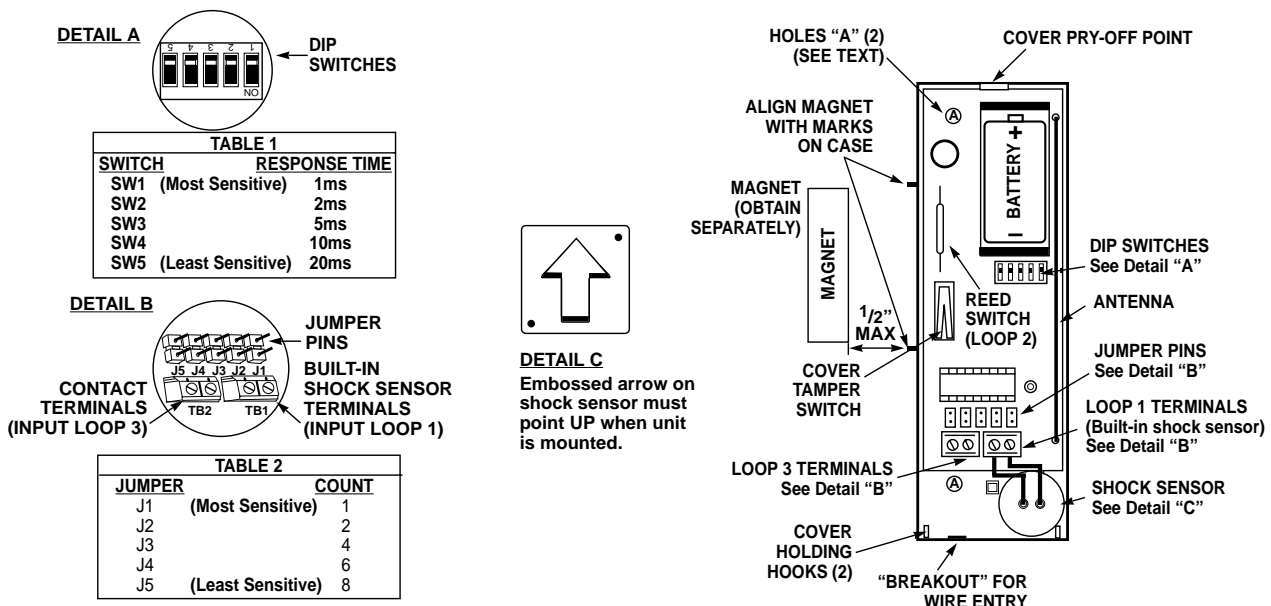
DETAIL A

5 4 3 2 1

ON

DIP SWITCHES

| TABLE 1 | |
|---|---|
| SWITCH | RESPONSE TIME |
| SW1 (Most Sensitive) | 1ms |
| SW2 | 2ms |
| SW3 | 5ms |
| SW4 | 10ms |
| SW5 (Least Sensitive) | 20ms |

DETAIL B

JUMPER PINS

J5 J4 J3 J2 J1

TB2 TB1

CONTACT TERMINALS (INPUT LOOP 3)

BUILT-IN SHOCK SENSOR TERMINALS (INPUT LOOP 1)

| TABLE 2 | |
|---|---|
| JUMPER | COUNT |
| J1 (Most Sensitive) | 1 |
| J2 | 2 |
| J3 | 4 |
| J4 | 6 |
| J5 (Least Sensitive) | 8 |

DETAIL C

Embossed arrow on shock sensor must point UP when unit is mounted.

HOLES "A" (2) (SEE TEXT)

COVER PRY-OFF POINT

ALIGN MAGNET WITH MARKS ON CASE

A

BATTERY +

–

MAGNET (OBTAIN SEPARATELY)

MAGNET

DIP SWITCHES See Detail "A"

REED SWITCH (LOOP 2)

ANTENNA

$\frac{1}{2}$" MAX

COVER TAMPER SWITCH

JUMPER PINS See Detail "B"

LOOP 1 TERMINALS (Built-in shock sensor) See Detail "B"

LOOP 3 TERMINALS See Detail "B"

A

SHOCK SENSOR See Detail "C"

COVER HOLDING HOOKS (2)

"BREAKOUT" FOR WIRE ENTRY